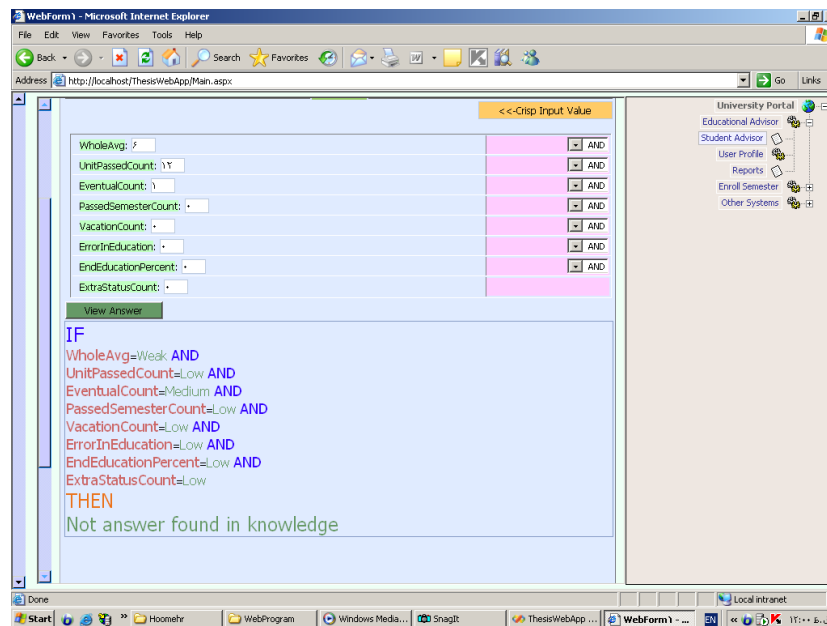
WebForm۱ - Microsoft Internet Explorer

File Edit View Favorites Tools Help

Back Search Favorites

Address http://localhost/ThesisWebApp/Main.aspx Go Links

<<-Crisp Input Value

WholeAvg: ۶ AND
UnitPassedCount: ۱۲ AND
EventualCount: ۱ AND
PassedSemesterCount: ۰ AND
VacationCount: ۰ AND
ErrorInEducation: ۰ AND
EndEducationPercent: ۰ AND
ExtraStatusCount: ۰

View Answer

IF
WholeAvg=Weak AND
UnitPassedCount=Low AND
EventualCount=Medium AND
PassedSemesterCount=Low AND
VacationCount=Low AND
ErrorInEducation=Low AND
EndEducationPercent=Low AND
ExtraStatusCount=Low
THEN
Not answer found in knowledge

University Portal
Educational Advisor
Student Advisor
User Profile
Reports
Enroll Semester
Other Systems

Done Local intranet

Start Hoomehr WebProgram Windows Media... SnagIt ThesisWebApp ... WebForm۱ - ... EN ۱۲:۰۰ ب.ظ